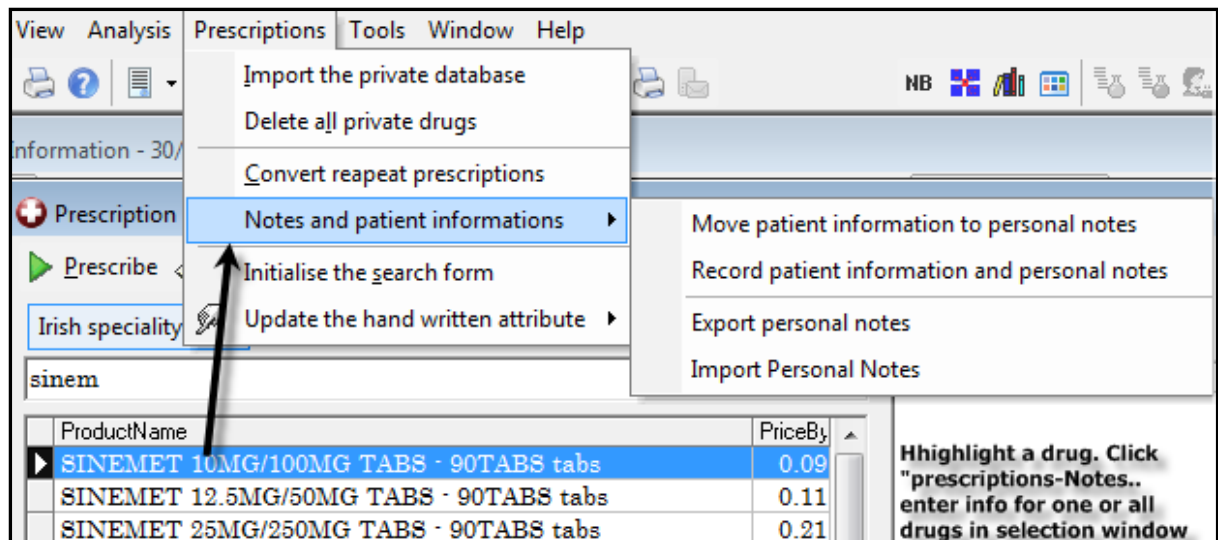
View Analysis Prescriptions Tools Window Help

NB

Import the private database
Delete all private drugs
Convert reapeat prescriptions
Notes and patient informations
Initialise the search form
Update the hand written attribute

Move patient information to personal notes
Record patient information and personal notes
Export personal notes
Import Personal Notes

Information - 30/

Prescription

Prescribe

Irish speciality

sinem

| | ProductName | PriceBy |
|---|---|---|
| ▶ | SINEMET 10MG/100MG TABS - 90TABS tabs | 0.09 |
| | SINEMET 12.5MG/50MG TABS - 90TABS tabs | 0.11 |
| | SINEMET 25MG/250MG TABS - 90TABS tabs | 0.21 |

Hhighlight a drug. Click "prescriptions-Notes.. enter info for one or all drugs in selection window